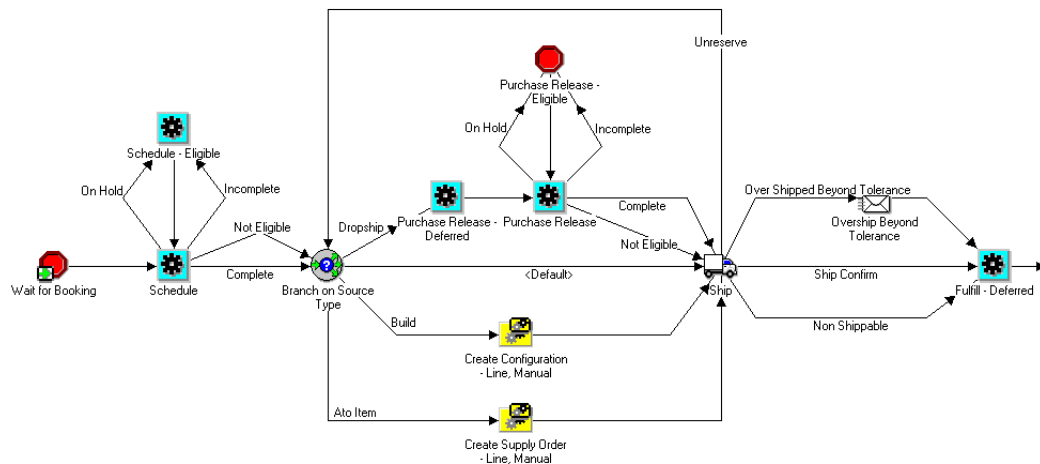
Unreserve

Purchase Release - Eligible

On Hold

Incomplete

Schedule - Eligible

On Hold

Incomplete

Over Shipped Beyond Tolerance

Overship Beyond Tolerance

Not Eligible

Dropship

Purchase Release - Deferred

Purchase Release

Complete

Not Eligible

Wait for Booking

Schedule

Complete

Branch on Source Type

<Default>

Ship

Ship Confirm

Fulfill - Deferred

Non Shippable

Build

Create Configuration - Line, Manual

Ato Item

Create Supply Order - Line, Manual